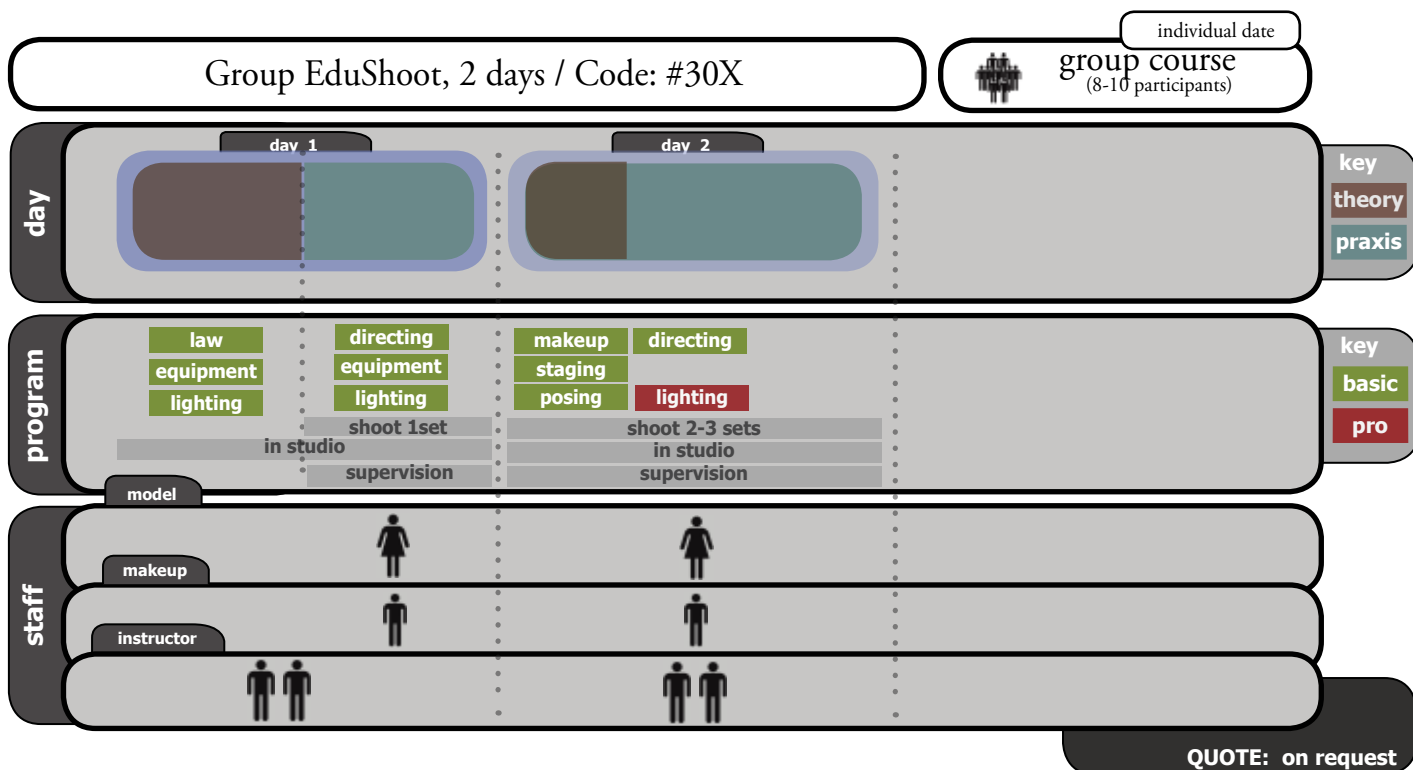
individual date

Group EduShoot, 2 days / Code: #30X

group course
(8-10 participants)

day

day 1

day 2

key
theory
praxis

program

law
equipment
lighting

directing
equipment
lighting

makeup
directing
staging
posing
lighting

shoot 1set
in studio
supervision

shoot 2-3 sets
in studio
supervision

key
basic
pro

model

staff

makeup

instructor

QUOTE: on request